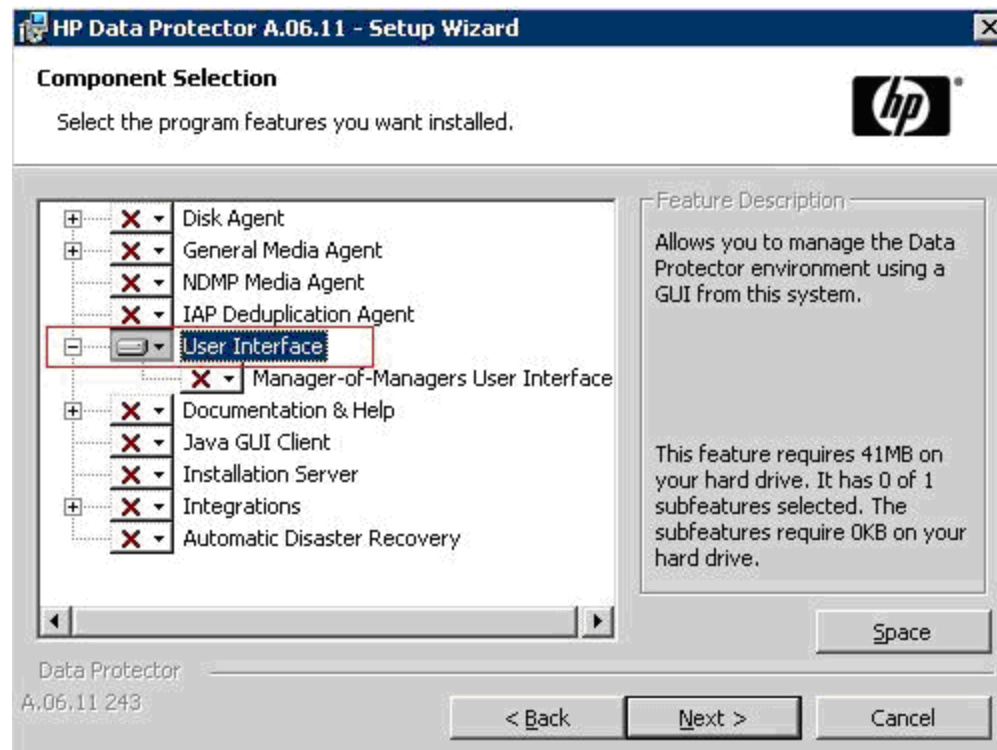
HP Data Protector A.06.11 - Setup Wizard

Component Selection

Select the program features you want installed.

hp

Disk Agent
General Media Agent
NDMP Media Agent
IAP Deduplication Agent
User Interface
Manager-of-Managers User Interface
Documentation & Help
Java GUI Client
Installation Server
Integrations
Automatic Disaster Recovery

Feature Description

Allows you to manage the Data Protector environment using a GUI from this system.

This feature requires 41MB on your hard drive. It has 0 of 1 subfeatures selected. The subfeatures require 0KB on your hard drive.

Space

Data Protector A.06.11 243

< Back

Next >

Cancel